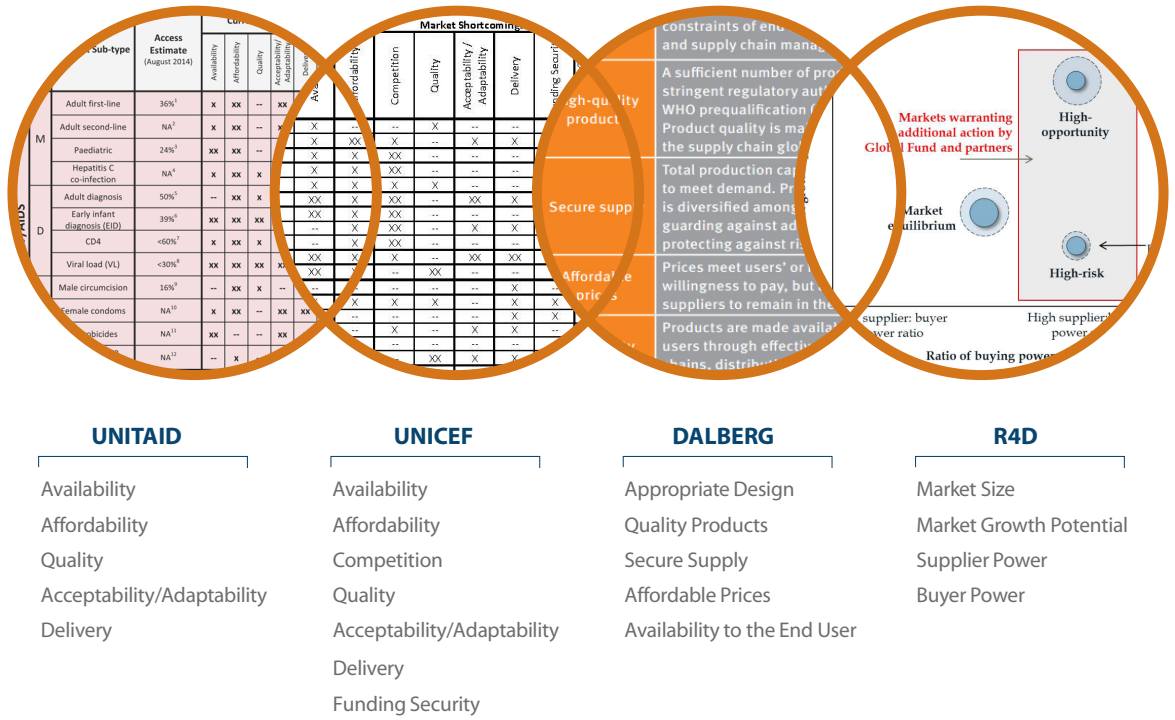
UNITAID

Availability

Affordability

Quality

Acceptability/Adaptability

Delivery

UNICEF

Availability

Affordability

Competition

Quality

Acceptability/Adaptability

Delivery

Funding Security

DALBERG

Appropriate Design

Quality Products

Secure Supply

Affordable Prices

Availability to the End User

R4D

Market Size

Market Growth Potential

Supplier Power

Buyer Power